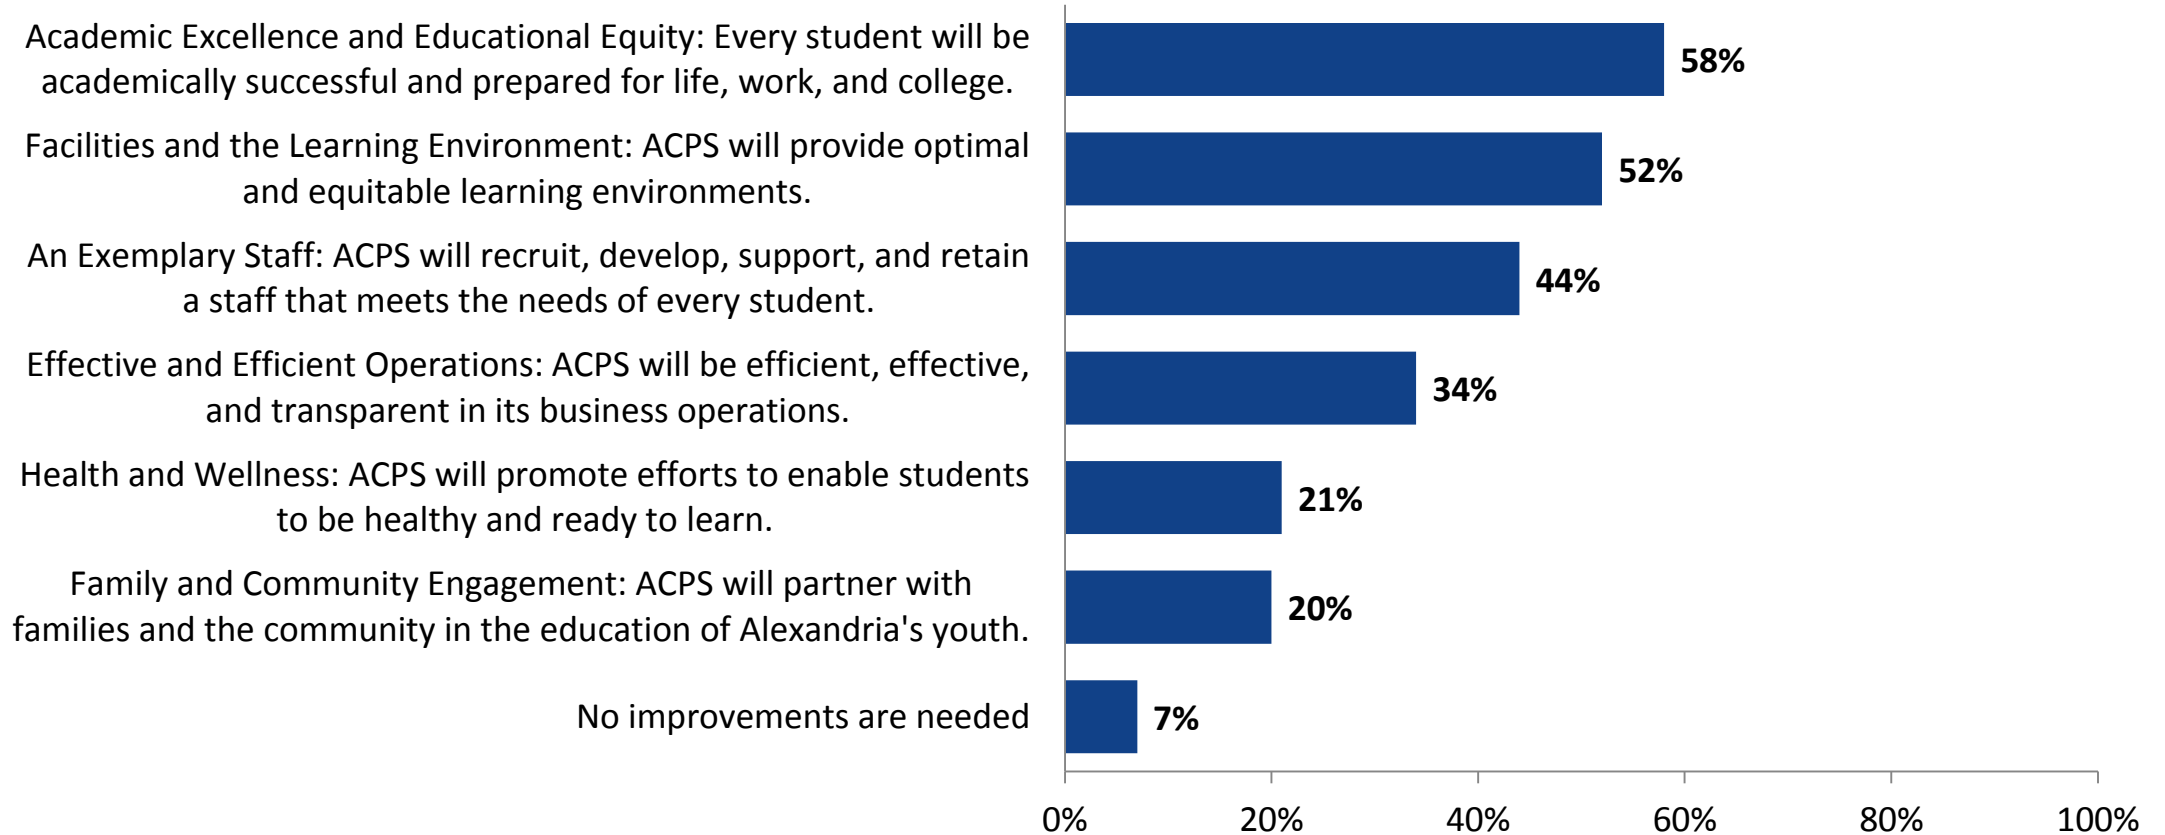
| Category | Percentage |
|---|---|
| Academic Excellence and Educational Equity: Every student will be academically successful and prepared for life, work, and college. | 58% |
| Facilities and the Learning Environment: ACPS will provide optimal and equitable learning environments. | 52% |
| An Exemplary Staff: ACPS will recruit, develop, support, and retain a staff that meets the needs of every student. | 44% |
| Effective and Efficient Operations: ACPS will be efficient, effective, and transparent in its business operations. | 34% |
| Health and Wellness: ACPS will promote efforts to enable students to be healthy and ready to learn. | 21% |
| Family and Community Engagement: ACPS will partner with families and the community in the education of Alexandria's youth. | 20% |
| No improvements are needed | 7% |

0% 20% 40% 60% 80% 100%